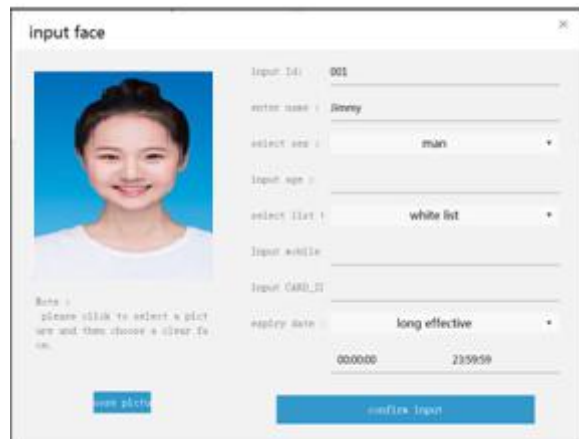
input face

×

Input Id: 001

enter name : Jimmy

select sex : man

input age :

select list : white list

Input mobile

Input CARD_ID

expiry date : long effective

00:00:00 23:59:59

Note : please click to select a picture and then choose a clear face.

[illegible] pictu

confirm input